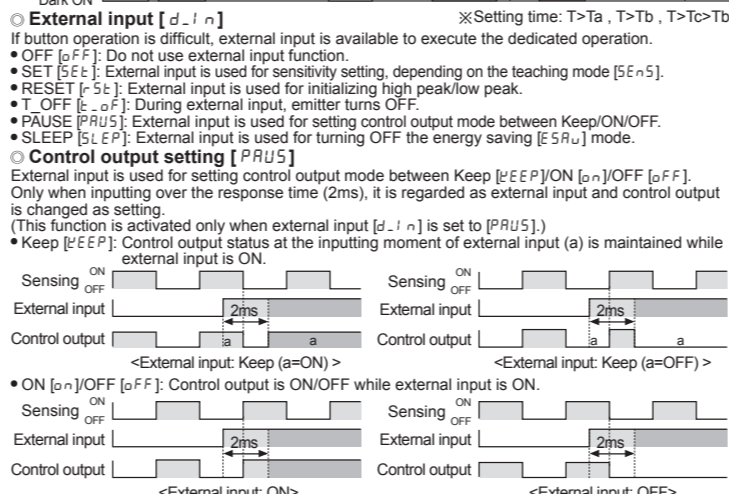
Dark ON

◎ External input [ d_i n ]

※Setting time: T>Ta , T>Tb , T>Tc>Tb

If button operation is difficult, external input is available to execute the dedicated operation.

• OFF [oFF]: Do not use external input function.
• SET [SEt]: External input is used for sensitivity setting, depending on the teaching mode [SEnS].
• RESET [rSt]: External input is used for initializing high peak/low peak.
• T_OFF [t_oF]: During external input, emitter turns OFF.
• PAUSE [PAUS]: External input is used for setting control output mode between Keep/ON/OFF.
• SLEEP [SLEP]: External input is used for turning OFF the energy saving [ESAu] mode.

◎ Control output setting [ PAUS ]

External input is used for setting control output mode between Keep [KEEP]/ON [on]/OFF [oFF]. Only when inputting over the response time (2ms), it is regarded as external input and control output is changed as setting.
(This function is activated only when external input [d_i n] is set to [PAUS].)

• Keep [KEEP]: Control output status at the inputting moment of external input (a) is maintained while external input is ON.

Sensing ON OFF
External input
2ms
Control output
a
a
<External input: Keep (a=ON) >

Sensing ON OFF
External input
2ms
Control output
a
a
<External input: Keep (a=OFF) >

• ON [on]/OFF [oFF]: Control output is ON/OFF while external input is ON.

Sensing ON OFF
External input
2ms
Control output
<External input: ON>

Sensing ON OFF
External input
2ms
Control output
<External input: OFF>